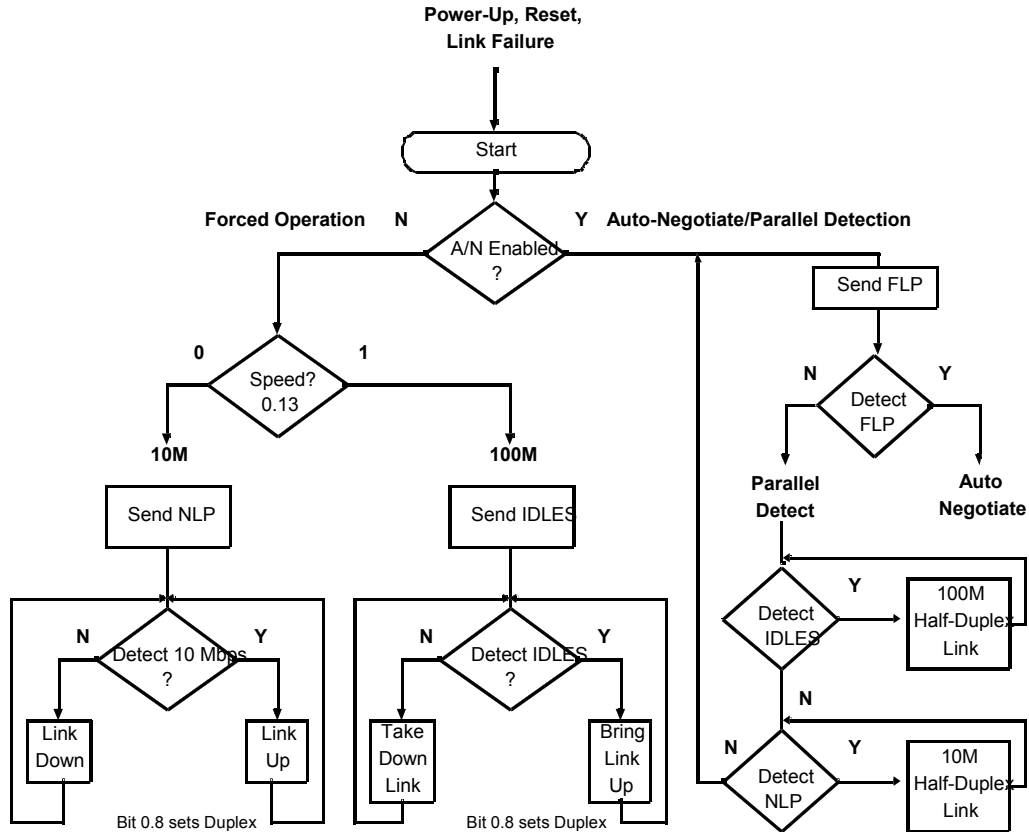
Power-Up, Reset, Link Failure

Start

Forced Operation N

A/N Enabled ?

Y Auto-Negotiate/Parallel Detection

Send FLP

N

Detect FLP

Y

Parallel Detect

Auto Negotiate

0

Speed? 0.13

1

10M

100M

Send NLP

Send IDLES

N

Detect 10 Mbps ?

Y

Link Down

Link Up

Bit 0.8 sets Duplex

N

Detect IDLES ?

Y

Take Down Link

Bring Link Up

Bit 0.8 sets Duplex

Detect IDLES

Y

100M Half-Duplex Link

N

N

Detect NLP

Y

10M Half-Duplex Link